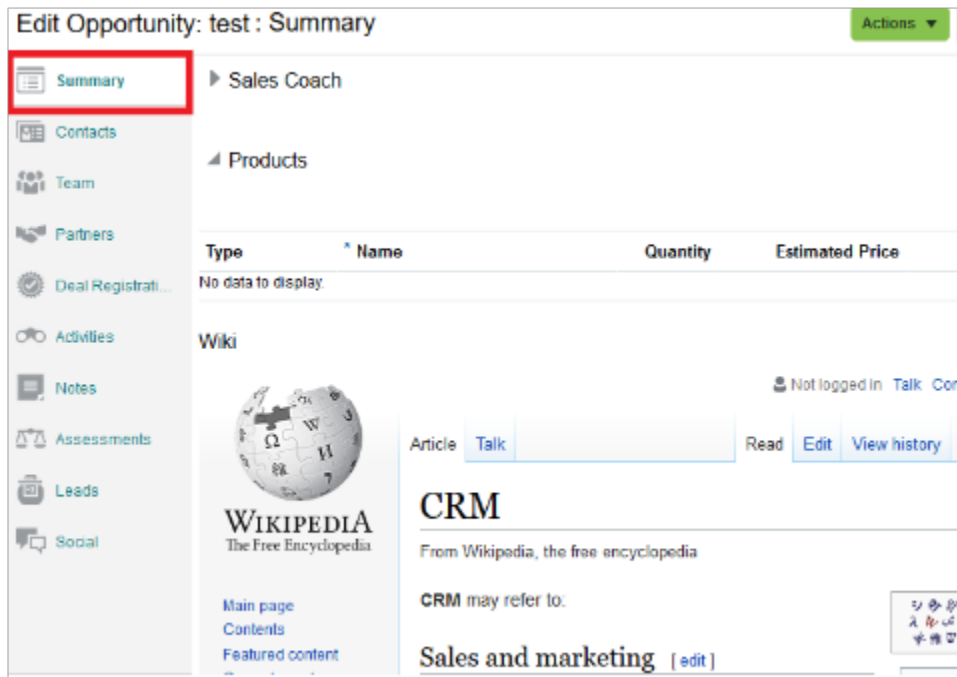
Edit Opportunity: test : Summary

Actions ▼

Summary

Contacts

Team

Partners

Deal Registrati...

Activities

Notes

Assessments

Leads

Social

Sales Coach

Products

| Type | * Name | Quantity | Estimated Price |
|---|---|---|---|
| No data to display. | | | |

Wiki

Not logged in Talk Co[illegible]

WIKIPEDIA
The Free Encyclopedia

Article Talk Read Edit View history

CRM

From Wikipedia, the free encyclopedia

CRM may refer to:

Sales and marketing [ edit ]

Main page
Contents
Featured content
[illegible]